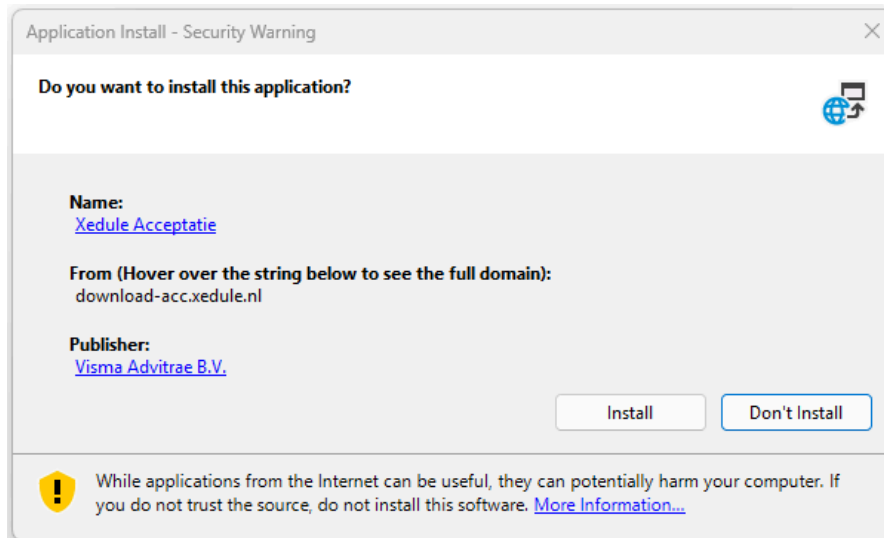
Application Install - Security Warning

Do you want to install this application?

Name:
Xedule Acceptatie

From (Hover over the string below to see the full domain):
download-acc.xedule.nl

Publisher:
Visma Advitrae B.V.

Install

Don't Install

While applications from the Internet can be useful, they can potentially harm your computer. If you do not trust the source, do not install this software. More Information...